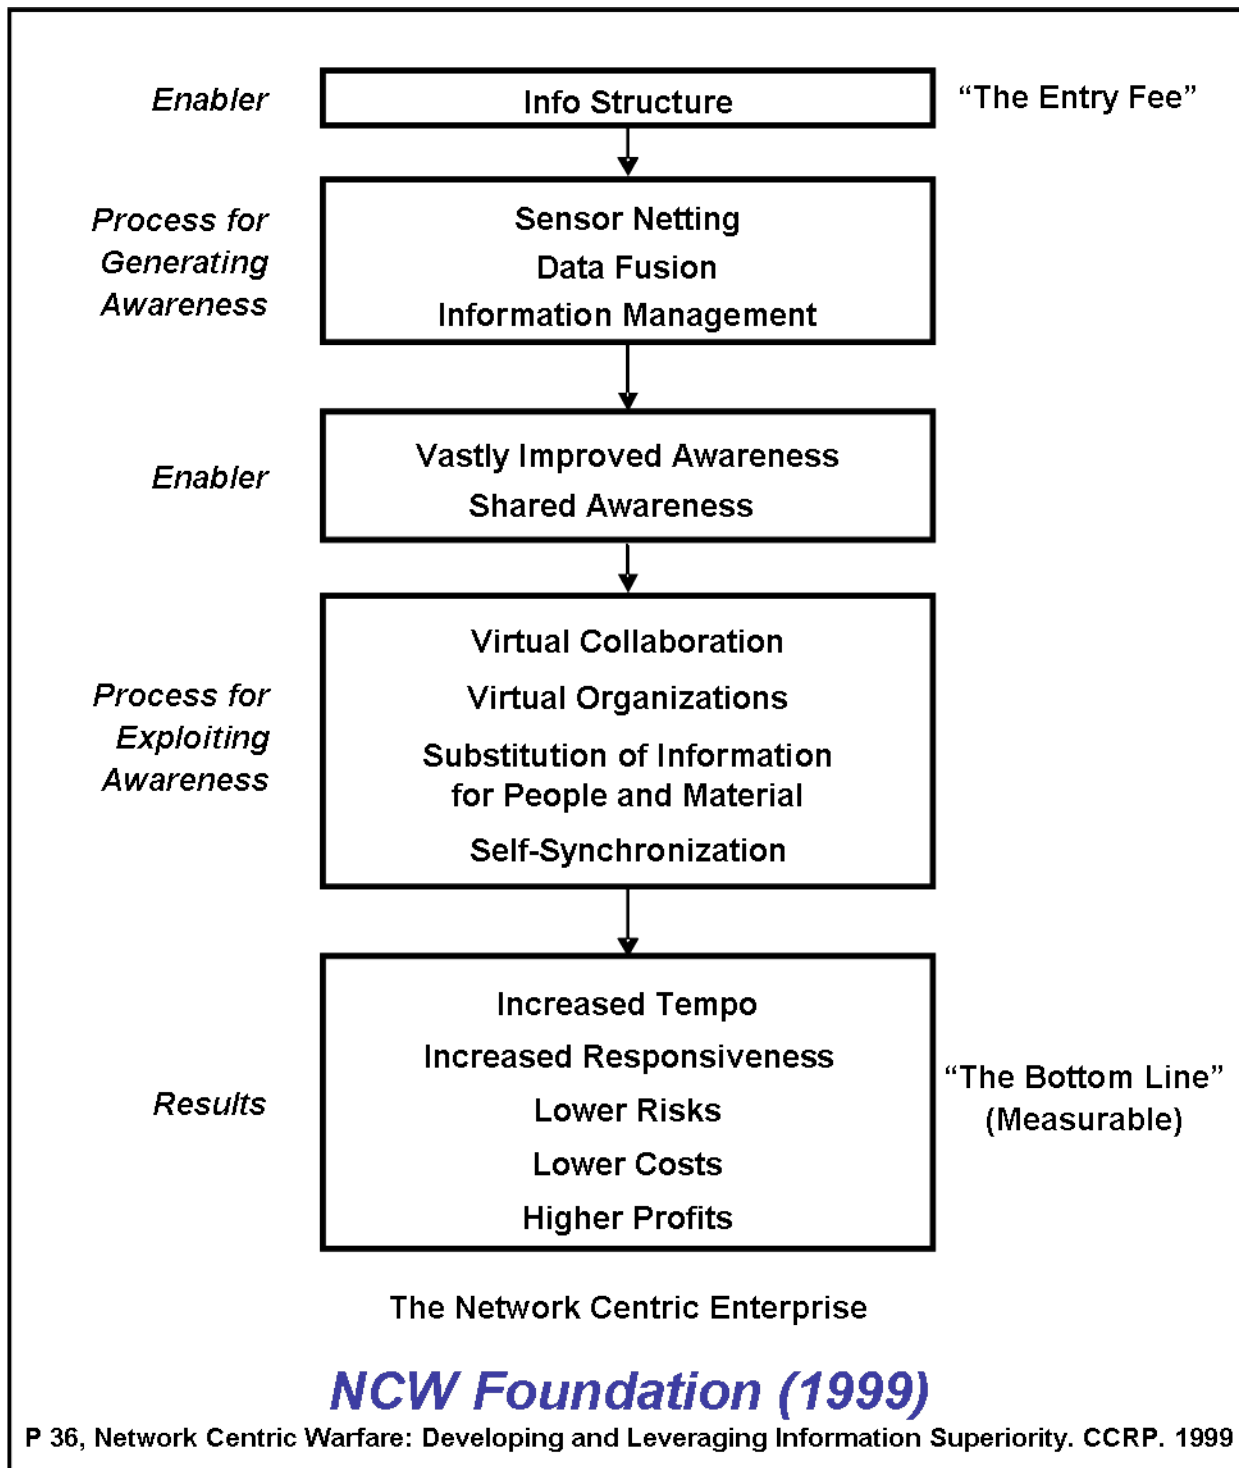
Enabler

Info Structure

"The Entry Fee"

Process for Generating Awareness

Sensor Netting
Data Fusion
Information Management

Enabler

Vastly Improved Awareness
Shared Awareness

Process for Exploiting Awareness

Virtual Collaboration
Virtual Organizations
Substitution of Information for People and Material
Self-Synchronization

Results

Increased Tempo
Increased Responsiveness
Lower Risks
Lower Costs
Higher Profits

"The Bottom Line"
(Measurable)

The Network Centric Enterprise

NCW Foundation (1999)

P 36, Network Centric Warfare: Developing and Leveraging Information Superiority. CCRP. 1999